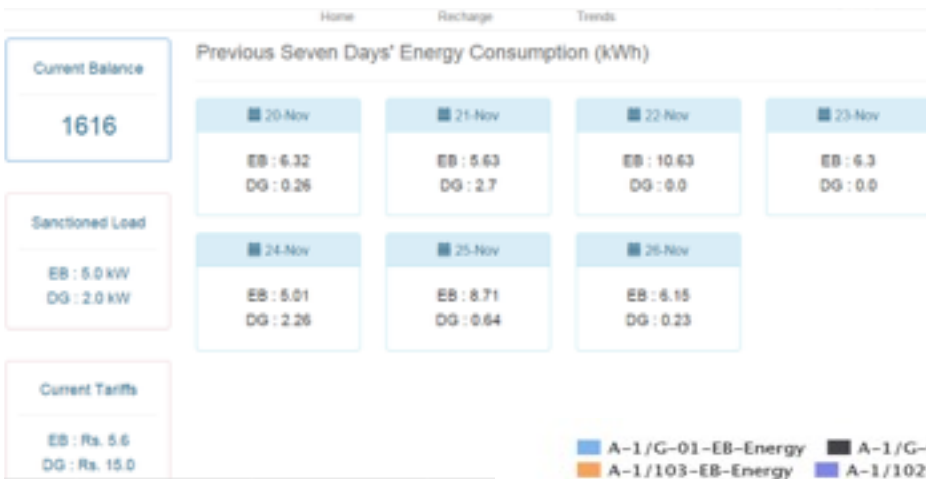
Home Recharge Trends

Current Balance

1616

Sanctioned Load

EB : 5.0 kW
DG : 2.0 kW

Current Tariffs

EB : Rs. 5.6
DG : Rs. 15.0

Previous Seven Days' Energy Consumption (kWh)

20-Nov
EB : 6.32
DG : 0.26

21-Nov
EB : 5.63
DG : 2.7

22-Nov
EB : 10.63
DG : 0.0

23-Nov
EB : 6.3
DG : 0.0

24-Nov
EB : 5.01
DG : 2.26

25-Nov
EB : 8.71
DG : 0.64

26-Nov
EB : 6.15
DG : 0.23

A-1/G-01-EB-Energy
A-1/G-
A-1/103-EB-Energy
A-1/102